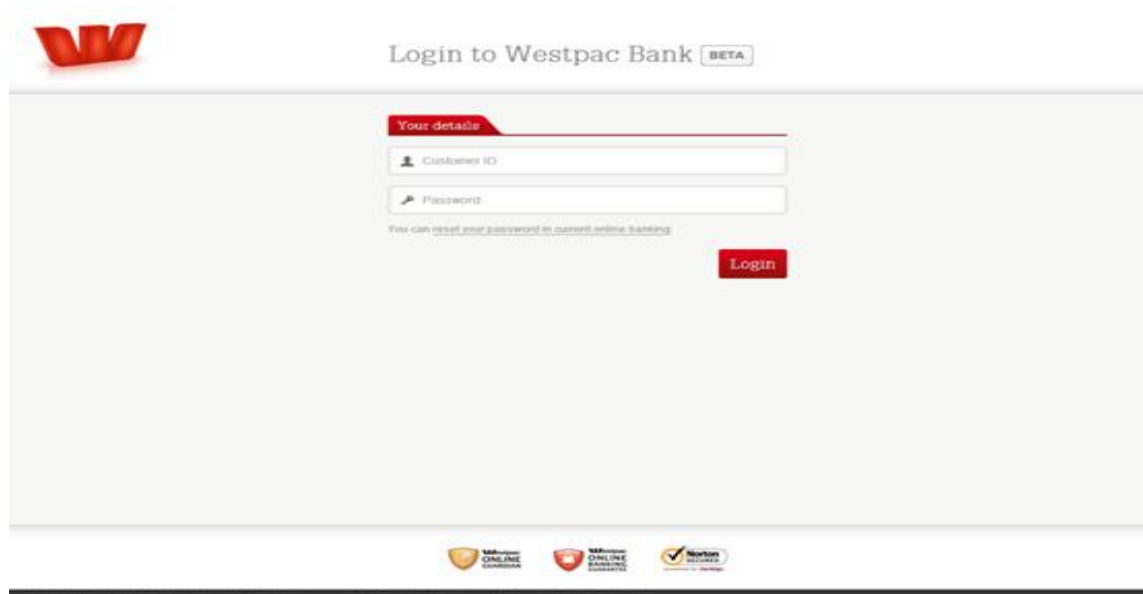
Login to Westpac Bank BETA

Your details

Customer ID

Password

You can reset your password in current online banking

Login

Westpac ONLINE GUARDIAN

Westpac ONLINE BANKING GUARANTEE

Norton SECURED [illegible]